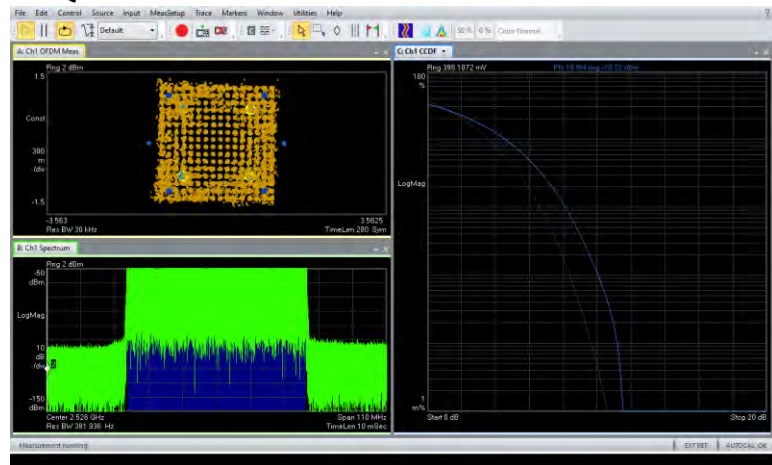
File Edit Control Source Input MeasSetup Trace Markers Window Utilities Help

Default

50 % 0 % Color Normal

A: Ch1 OFDM Meas

Rng 2 dBm

1.5

Const

300 m /div

-1.5

-3.563

Res BW 30 kHz

3.5625

TimeLen 280 Sym

B: Ch1 Spectrum

Rng 2 dBm

-50 dBm

LogMag

10 dB /div

-150 dBm

Center 2.526 GHz

Res BW 381.938 Hz

Span 118 MHz

TimeLen 10 mSec

C: Ch1 CCDF

Rng 398.1072 mV

Pc 18.994 mg -70.72 dBm

100 %

LogMag

1 m%

Start 0 dB

Stop 20 dB

Measurement running

EXT REF

AUTOCAL OK